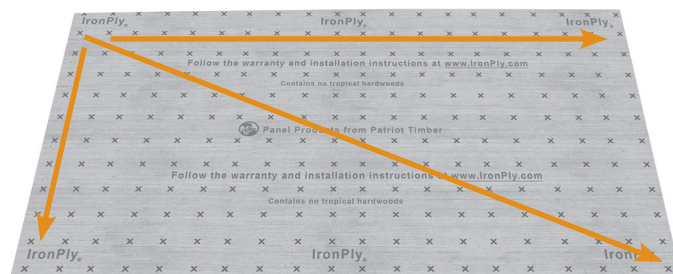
IronPly® IronPly® IronPly®

Follow the warranty and installation instructions at www.IronPly.com

Contains no tropical hardwoods

Panel Products from Patriot Timber

Follow the warranty and installation instructions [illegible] www.IronPly.com

Contains no tropical hardwoods

IronPly® IronPly® Iron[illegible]